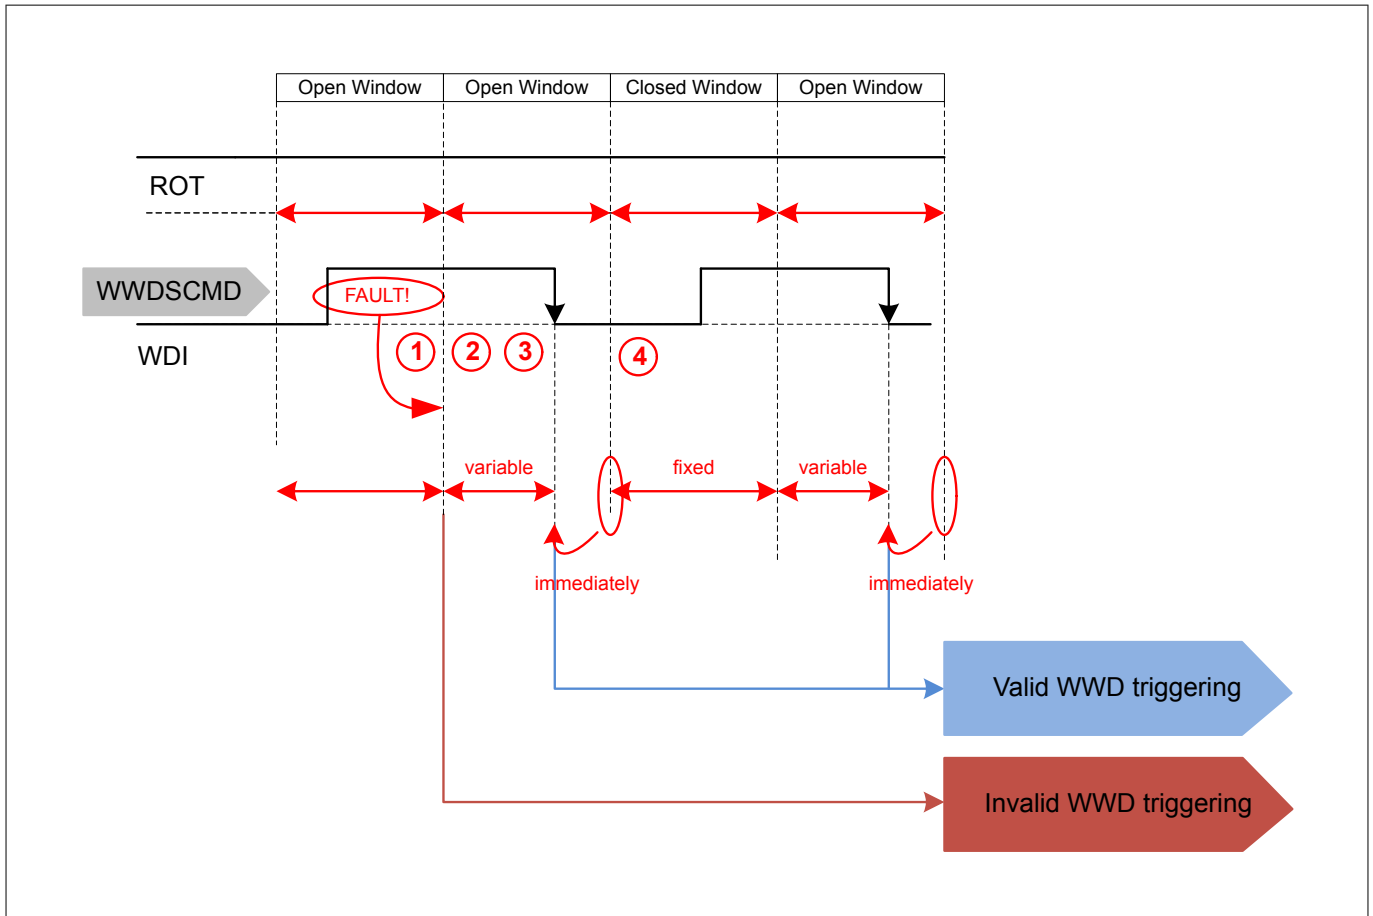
| Open Window | Open Window | Closed Window | Open Window |
|---|---|---|---|

ROT

WWDSCMD

FAULT!

WDI

1 2 3 4

variable

fixed

variable

immediately

immediately

Valid WWD triggering

Invalid WWD triggering